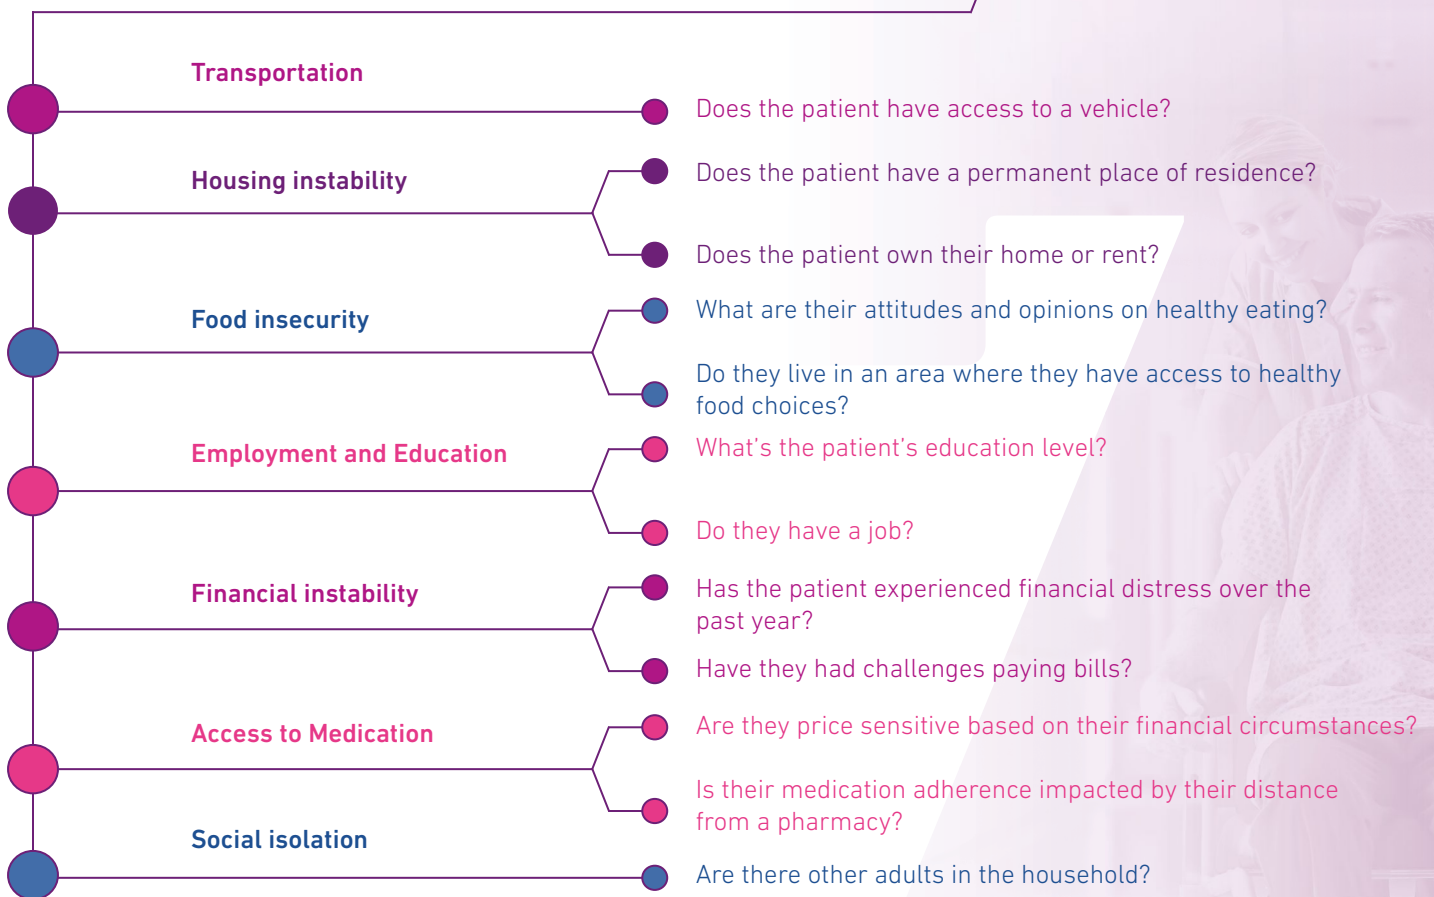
Transportation

Does the patient have access to a vehicle?

Housing instability

Does the patient have a permanent place of residence?

Does the patient own their home or rent?

Food insecurity

What are their attitudes and opinions on healthy eating?

Do they live in an area where they have access to healthy food choices?

Employment and Education

What's the patient's education level?

Do they have a job?

Financial instability

Has the patient experienced financial distress over the past year?

Have they had challenges paying bills?

Access to Medication

Are they price sensitive based on their financial circumstances?

Is their medication adherence impacted by their distance from a pharmacy?

Social isolation

Are there other adults in the household?